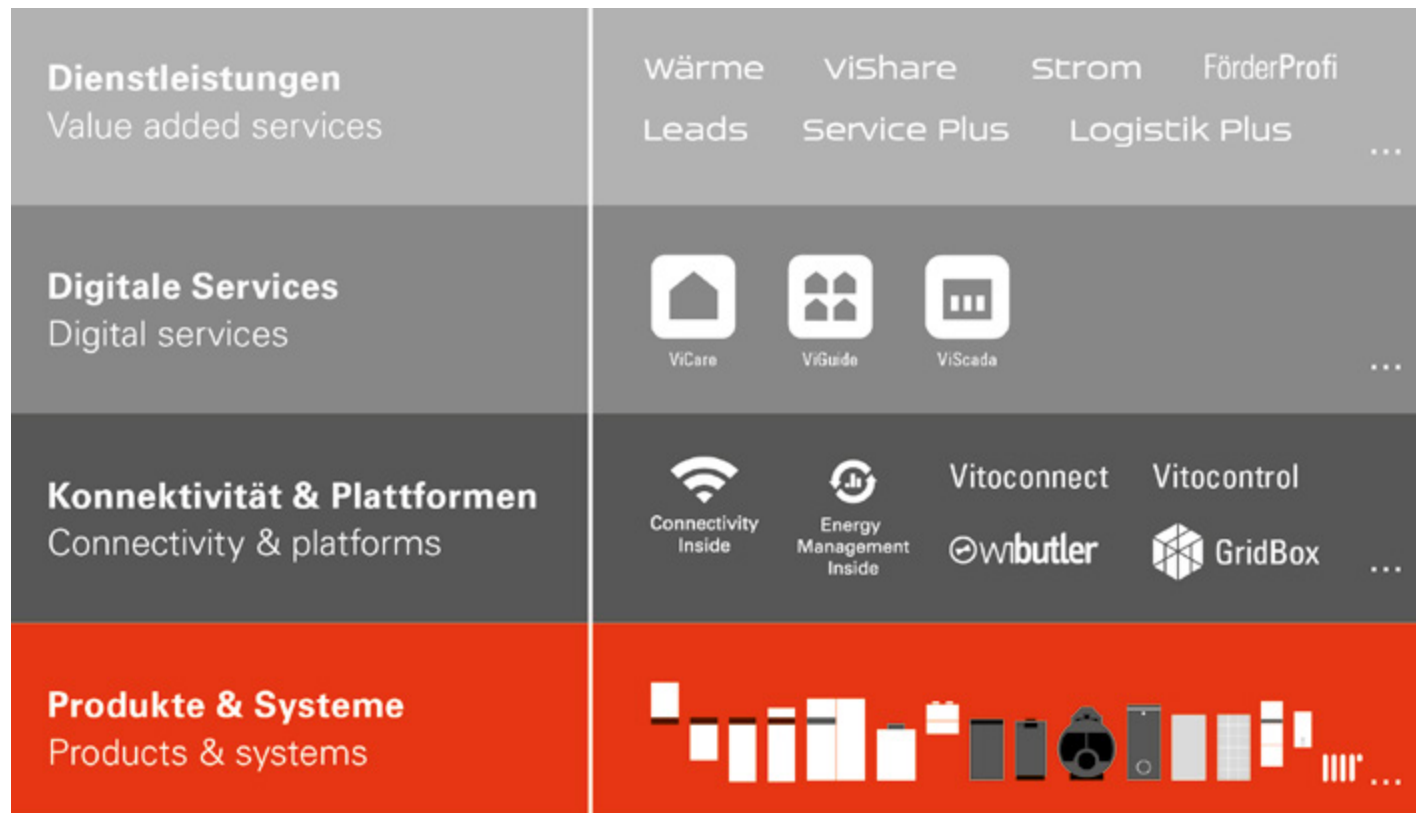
Dienstleistungen
Value added services

Wärme ViShare Strom FörderProfi
Leads Service Plus Logistik Plus ...

Digitale Services
Digital services

ViCare ViGuide ViScada ...

Konnektivität & Plattformen
Connectivity & platforms

Connectivity Inside
Energy Management Inside
Vitoconnect Vitocontrol
wibutler GridBox ...

Produkte & Systeme
Products & systems

...